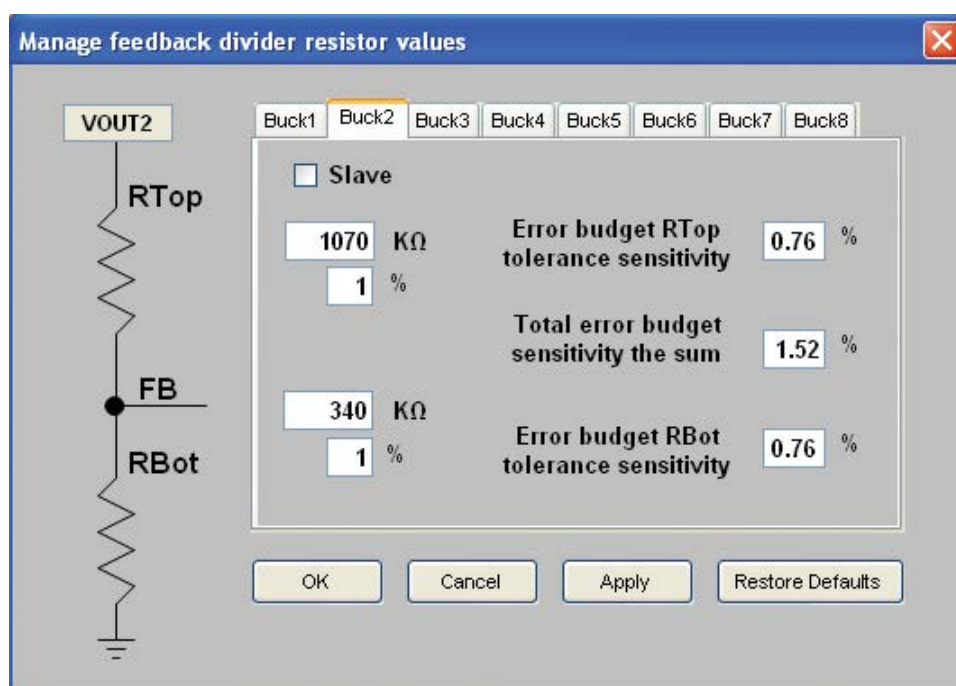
Manage feedback divider resistor values

VOUT2

RTop

FB

RBot

Buck1 Buck2 Buck3 Buck4 Buck5 Buck6 Buck7 Buck8

Slave

1070 KΩ

1 %

Error budget RTop tolerance sensitivity 0.76 %

Total error budget sensitivity the sum 1.52 %

340 KΩ

1 %

Error budget RBot tolerance sensitivity 0.76 %

OK Cancel Apply Restore Defaults